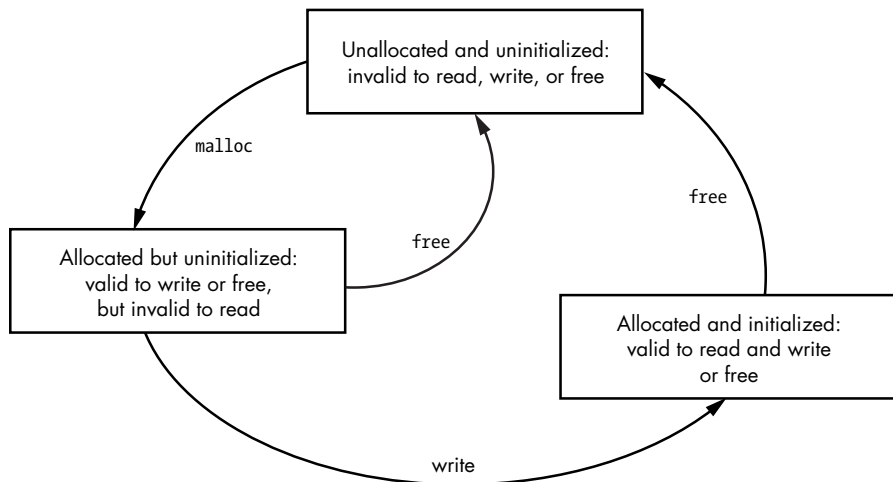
Unallocated and uninitialized: invalid to read, write, or free

malloc

free

free

Allocated but uninitialized: valid to write or free, but invalid to read

Allocated and initialized: valid to read and write or free

write